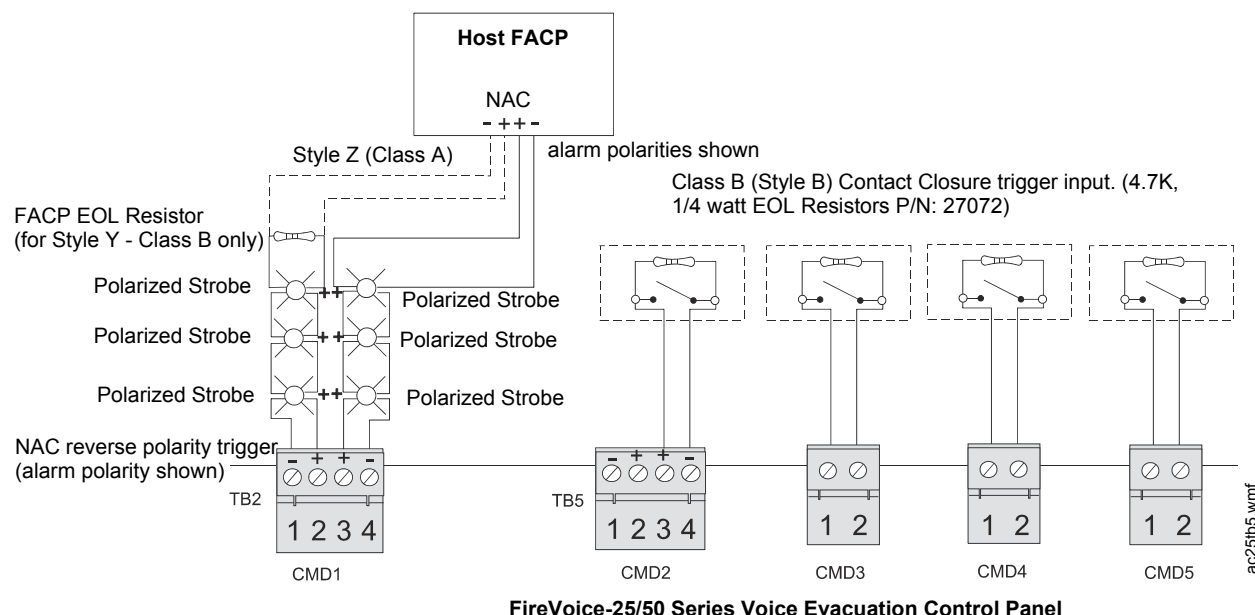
Host FACP

NAC
- + + -

Style Z (Class A)

alarm polarities shown

Class B (Style B) Contact Closure trigger input. (4.7K, 1/4 watt EOL Resistors P/N: 27072)

FACP EOL Resistor (for Style Y - Class B only)

Polarized Strobe
++
Polarized Strobe

Polarized Strobe
++
Polarized Strobe

Polarized Strobe
++
Polarized Strobe

NAC reverse polarity trigger (alarm polarity shown)

- + + -
TB2
1 2 3 4
CMD1

- + + -
TB5
1 2 3 4
CMD2

1 2
CMD3

1 2
CMD4

1 2
CMD5

ac25tb5.wmf

FireVoice-25/50 Series Voice Evacuation Control Panel